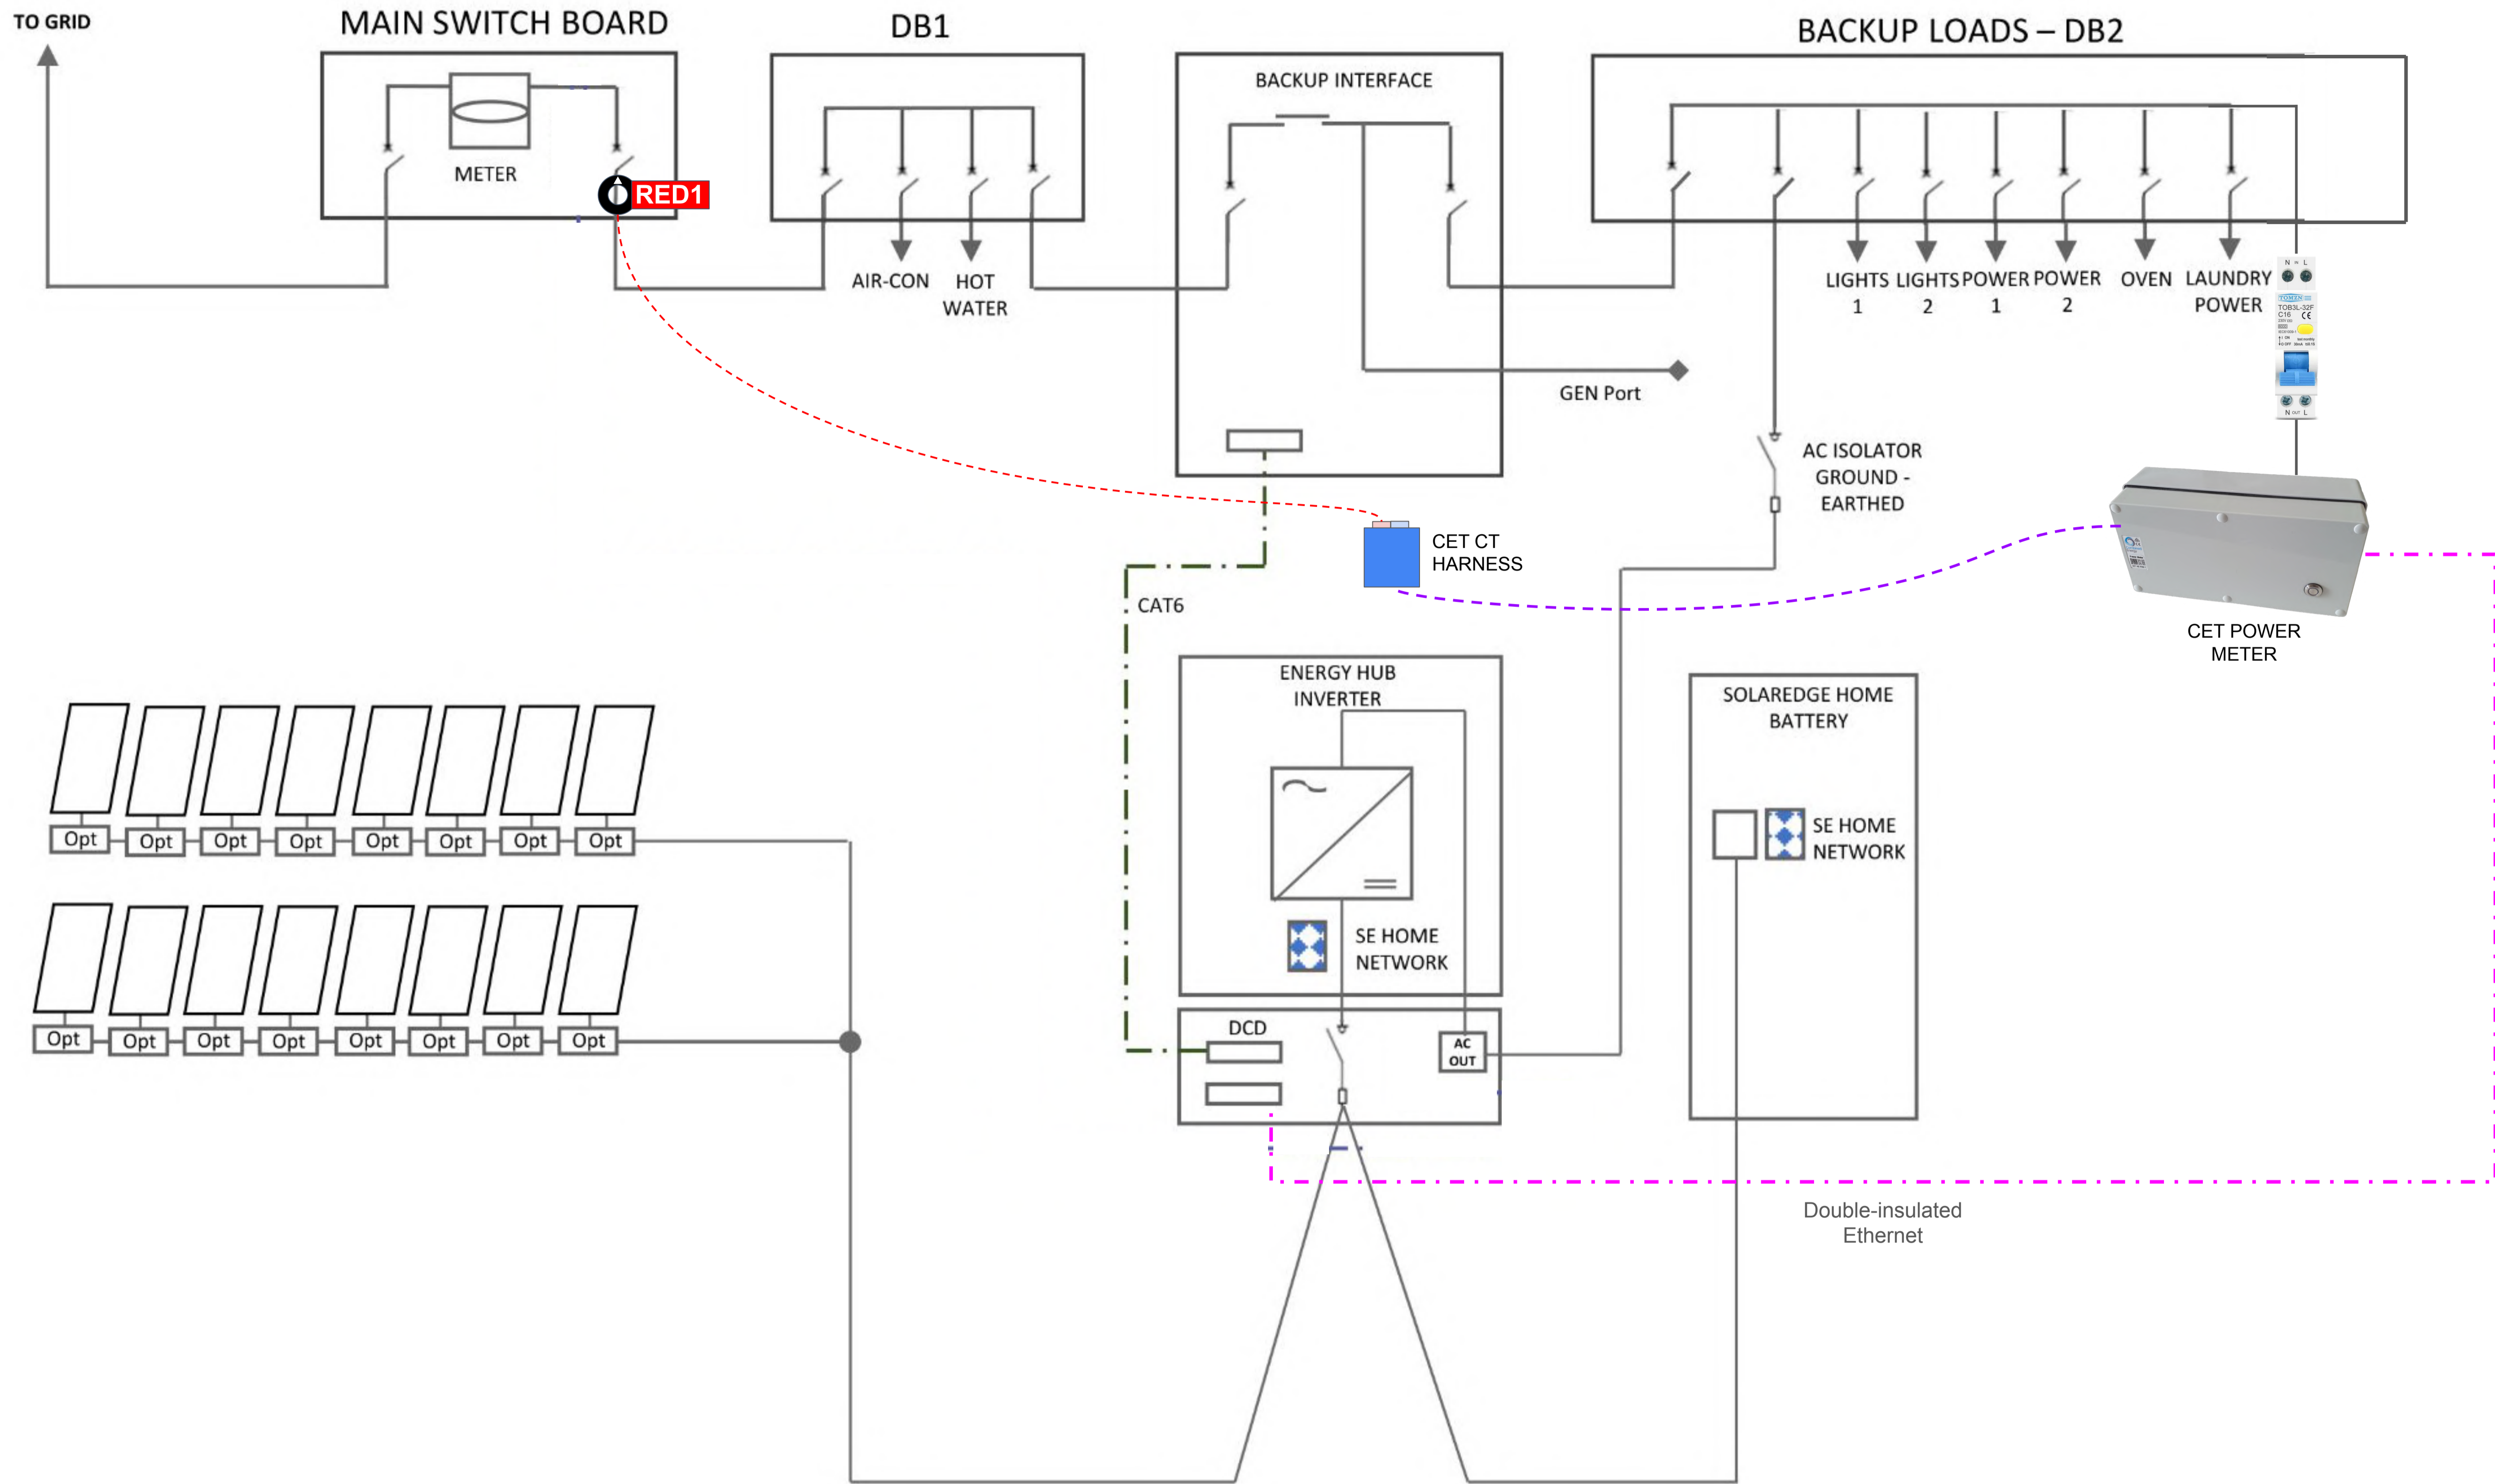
TO GRID

MAIN SWITCH BOARD

METER

RED1

DB1

AIR-CON

HOT WATER

BACKUP INTERFACE

GEN Port

BACKUP LOADS – DB2

LIGHTS 1

LIGHTS 2

POWER 1

POWER 2

OVEN

LAUNDRY POWER

AC ISOLATOR GROUND - EARTHED

CET CT HARNESS

CAT6

CET POWER METER

ENERGY HUB INVERTER

SE HOME NETWORK

SOLAREDGE HOME BATTERY

SE HOME NETWORK

Opt Opt Opt Opt Opt Opt Opt Opt

Opt Opt Opt Opt Opt Opt Opt Opt

DCD

AC OUT

Double-insulated Ethernet